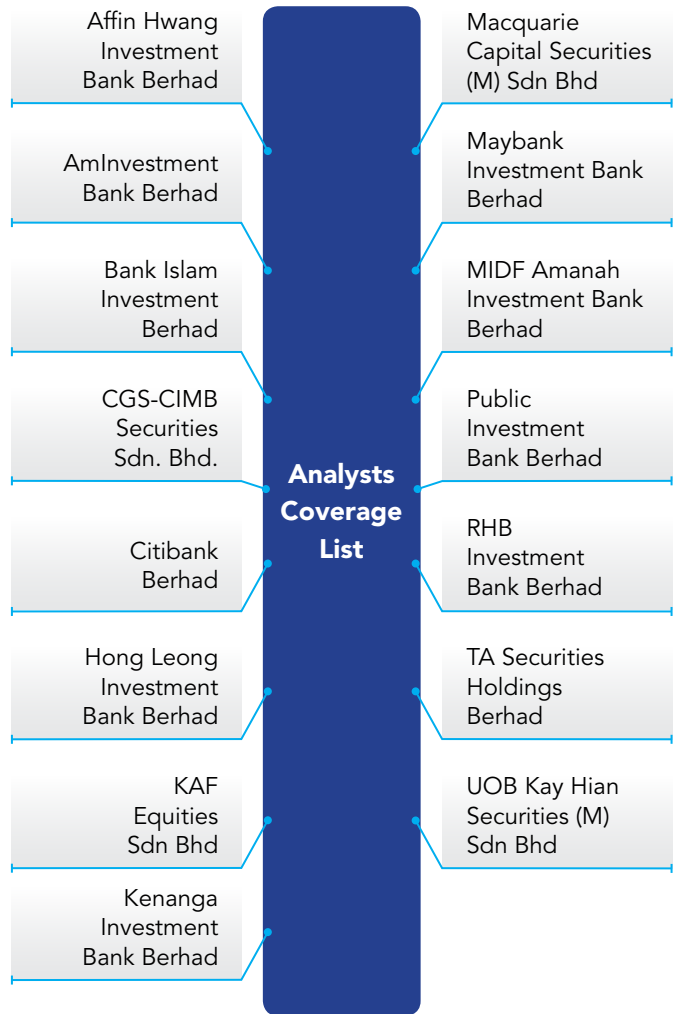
Analysts Coverage List

Affin Hwang Investment Bank Berhad

AmInvestment Bank Berhad

Bank Islam Investment Berhad

CGS-CIMB Securities Sdn. Bhd.

Citibank Berhad

Hong Leong Investment Bank Berhad

KAF Equities Sdn Bhd

Kenanga Investment Bank Berhad

Macquarie Capital Securities (M) Sdn Bhd

Maybank Investment Bank Berhad

MIDF Amanah Investment Bank Berhad

Public Investment Bank Berhad

RHB Investment Bank Berhad

TA Securities Holdings Berhad

UOB Kay Hian Securities (M) Sdn Bhd